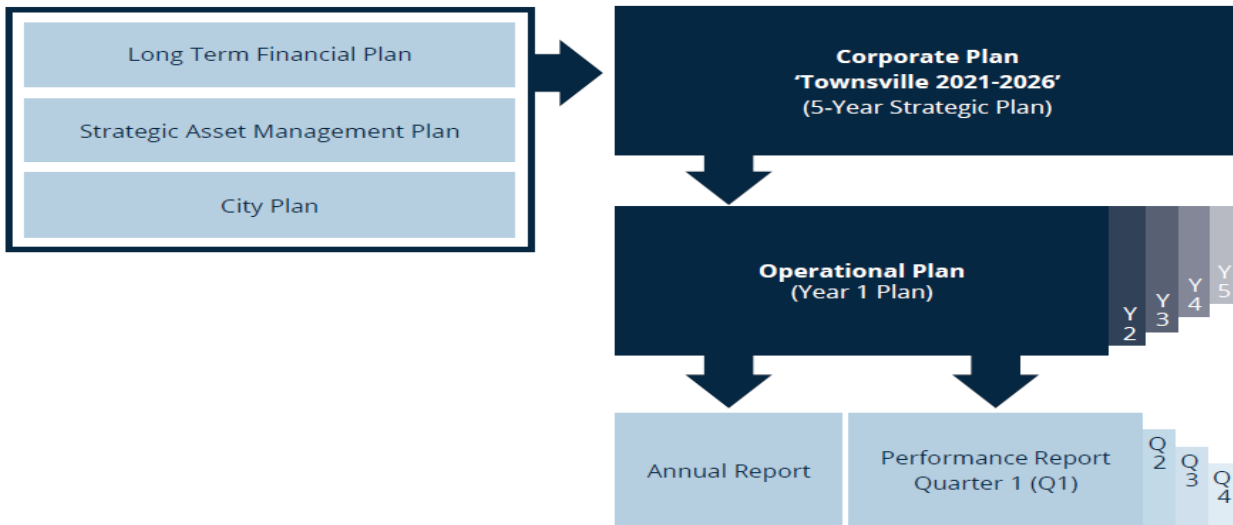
Long Term Financial Plan

Strategic Asset Management Plan

City Plan

Corporate Plan
'Townsville 2021-2026'
(5-Year Strategic Plan)

Operational Plan
(Year 1 Plan)

Y 2

Y 3

Y 4

Y 5

Annual Report

Performance Report
Quarter 1 (Q1)

Q 2

Q 3

Q 4